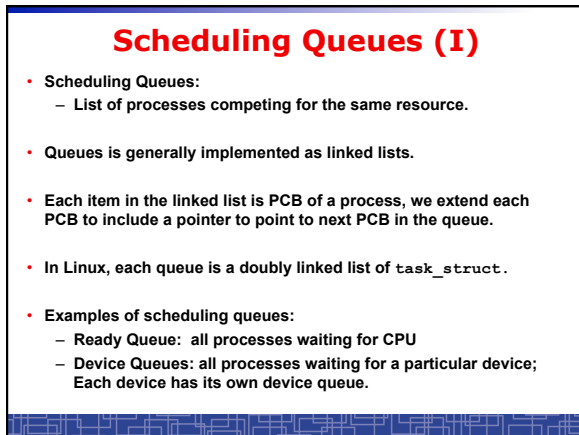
Scheduling Queues (I)

• Scheduling Queues:
– List of processes competing for the same resource.

• Queues is generally implemented as linked lists.

• Each item in the linked list is PCB of a process, we extend each PCB to include a pointer to point to next PCB in the queue.

• In Linux, each queue is a doubly linked list of task_struct.

• Examples of scheduling queues:
– Ready Queue: all processes waiting for CPU
– Device Queues: all processes waiting for a particular device; Each device has its own device queue.